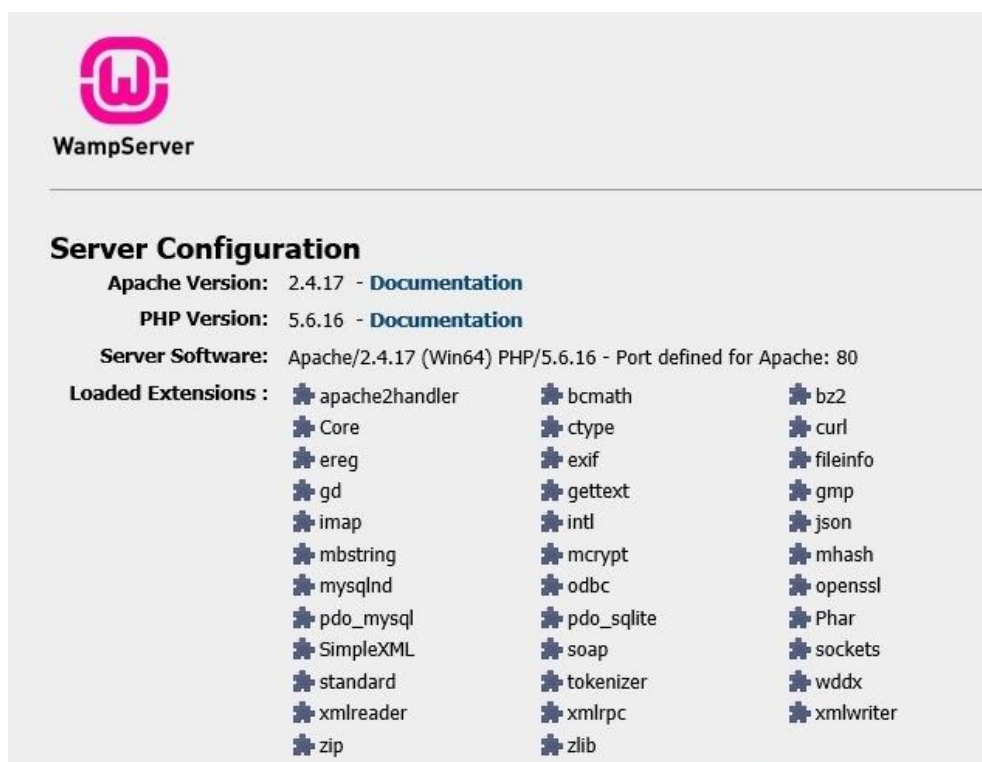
WampServer

Server Configuration

Apache Version: 2.4.17 - Documentation

PHP Version: 5.6.16 - Documentation

Server Software: Apache/2.4.17 (Win64) PHP/5.6.16 - Port defined for Apache: 80

Loaded Extensions :

| | | |
|---|---|---|
| apache2handler | bcmath | bz2 |
| Core | ctype | curl |
| ereg | exif | fileinfo |
| gd | gettext | gmp |
| imap | intl | json |
| mbstring | mcrypt | mhash |
| mysqlnd | odbc | openssl |
| pdo_mysql | pdo_sqlite | Phar |
| SimpleXML | soap | sockets |
| standard | tokenizer | wddx |
| xmlreader | xmlrpc | xmlwriter |
| zip | zlib | |